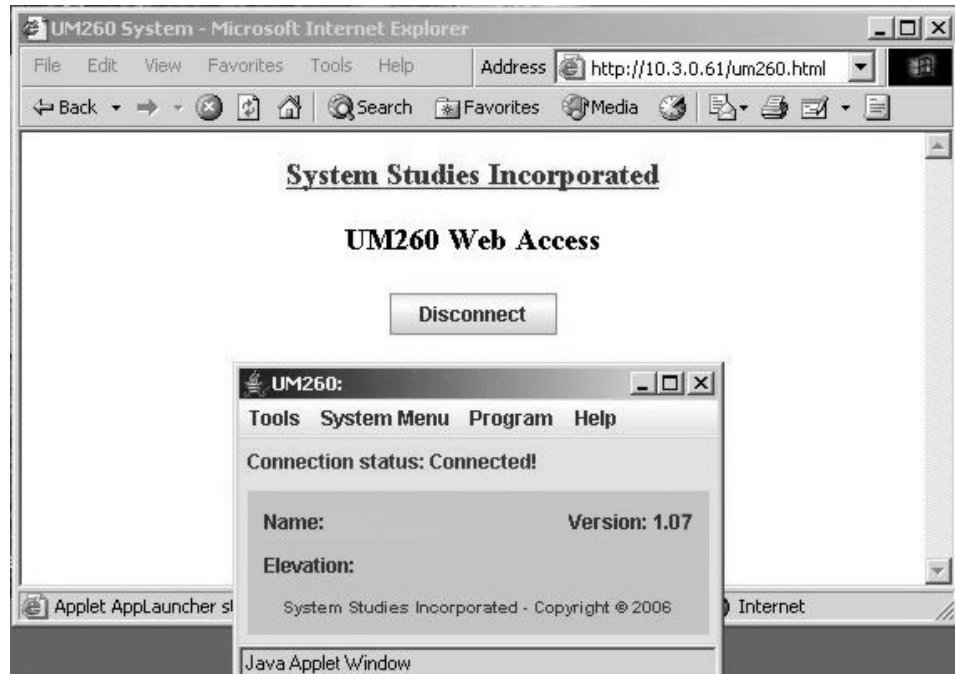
UM260 System - Microsoft Internet Explorer

File Edit View Favorites Tools Help

Address http://10.3.0.61/um260.html

Back Search Favorites Media

System Studies Incorporated

UM260 Web Access

Disconnect

UM260:

Tools System Menu Program Help

Connection status: Connected!

Name:

Version: 1.07

Elevation:

System Studies Incorporated - Copyright © 2006

Java Applet Window

Applet AppLauncher st

Internet